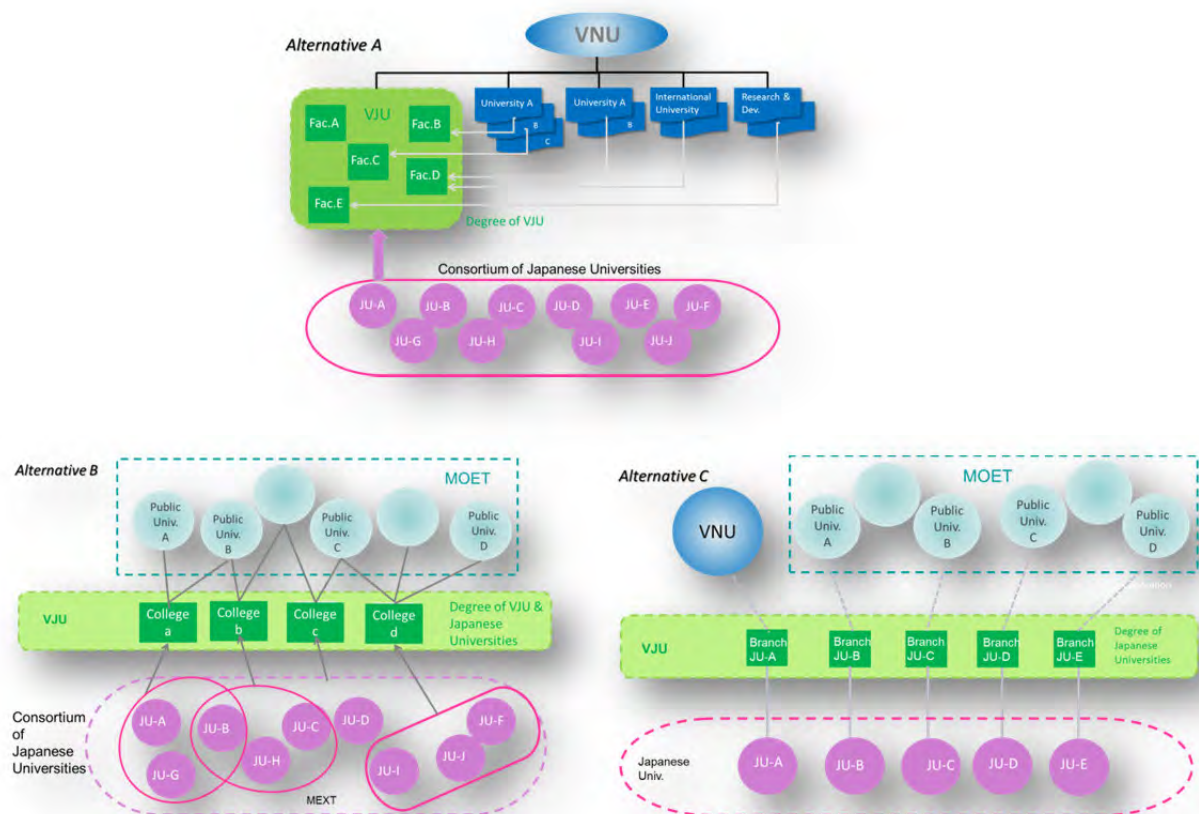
Alternative A

VNU

University A
B
C
University A
B
International University
Research & Dev.

VJU
Fac.A
Fac.B
Fac.C
Fac.D
Fac.E

Degree of VJU

Consortium of Japanese Universities
JU-A JU-B JU-C JU-D JU-E JU-F
JU-G JU-H JU-I JU-J

Alternative B

MOET
Public Univ. A
Public Univ. B
Public Univ. C
Public Univ. D

VJU
College a
College b
College c
College d
Degree of VJU & Japanese Universities

Consortium of Japanese Universities
JU-A JU-B JU-C JU-D JU-F
JU-G JU-H JU-I JU-J
MEXT

Alternative C

VNU
MOET
Public Univ. A
Public Univ. B
Public Univ. C
Public Univ. D

VJU
Branch JU-A
Branch JU-B
Branch JU-C
Branch JU-D
Branch JU-E
Degree of Japanese Universities

Japanese Univ.
JU-A JU-B JU-C JU-D JU-E